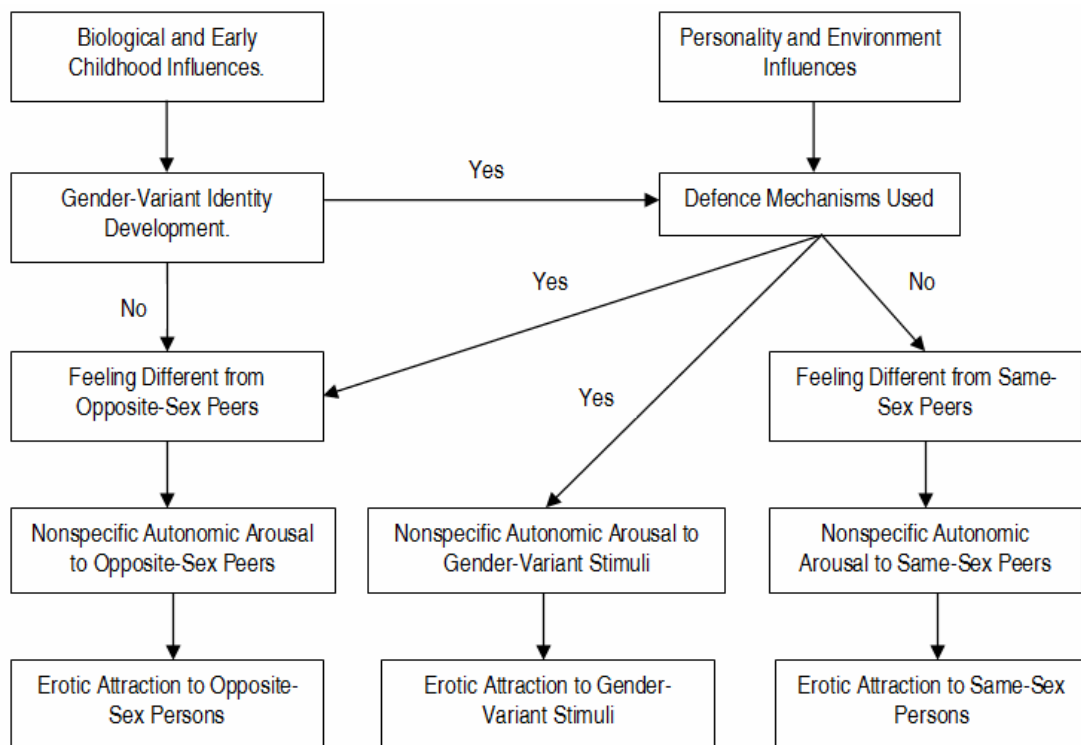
Biological and Early Childhood Influences.

Personality and Environment Influences

Yes

Gender-Variant Identity Development.

Defence Mechanisms Used

Yes

No

No

Yes

Feeling Different from Opposite-Sex Peers

Feeling Different from Same-Sex Peers

Nonspecific Autonomic Arousal to Opposite-Sex Peers

Nonspecific Autonomic Arousal to Gender-Variant Stimuli

Nonspecific Autonomic Arousal to Same-Sex Peers

Erotic Attraction to Opposite-Sex Persons

Erotic Attraction to Gender-Variant Stimuli

Erotic Attraction to Same-Sex Persons